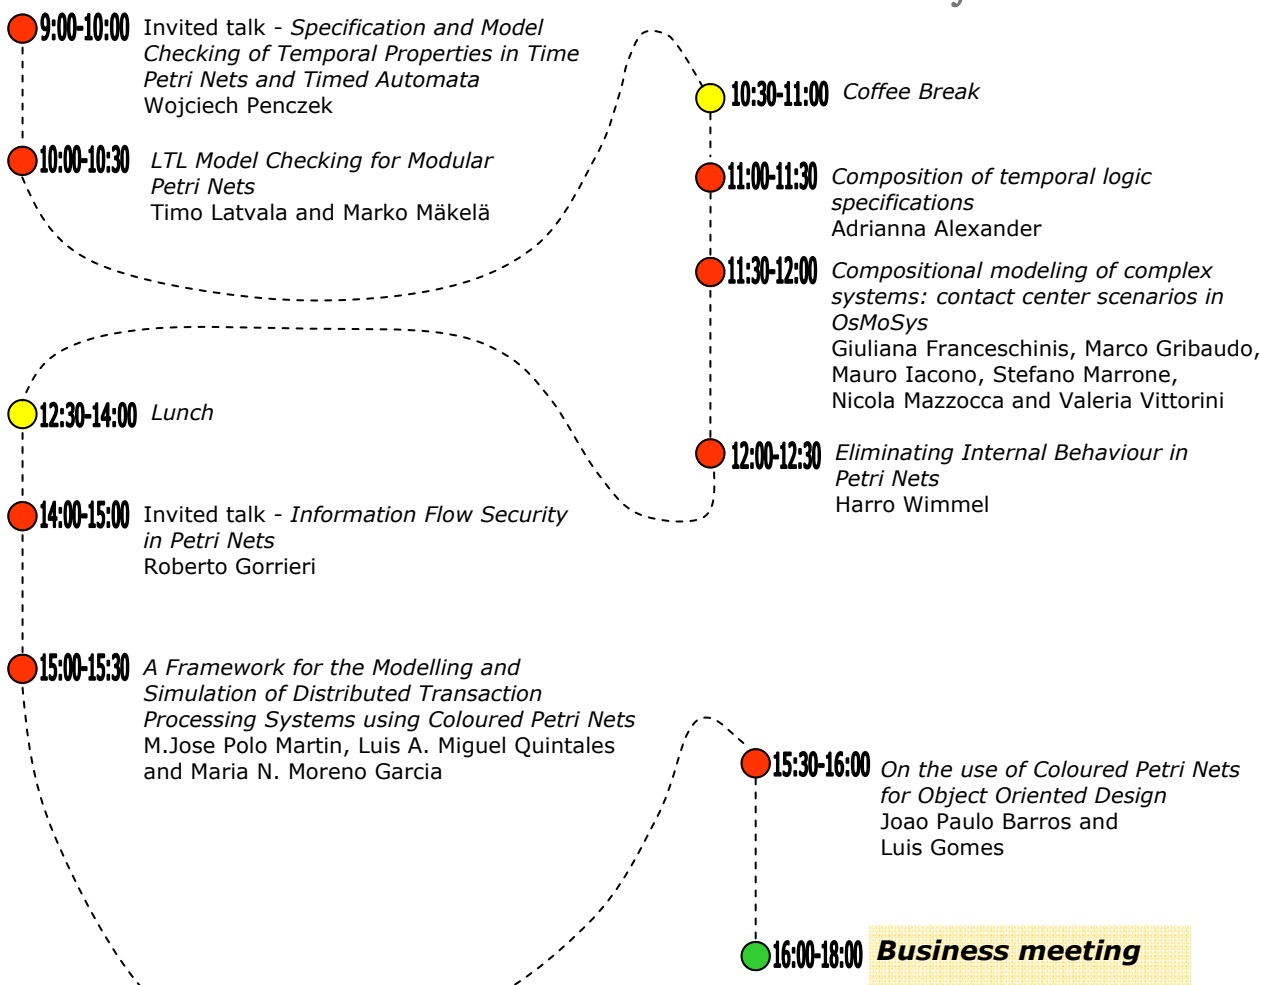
9:00-10:00 Invited talk - Specification and Model Checking of Temporal Properties in Time Petri Nets and Timed Automata
Wojciech Penczek

10:00-10:30 LTL Model Checking for Modular Petri Nets
Timo Latvala and Marko Mäkelä

10:30-11:00 Coffee Break

11:00-11:30 Composition of temporal logic specifications
Adrianna Alexander

11:30-12:00 Compositional modeling of complex systems: contact center scenarios in OsMoSys
Giuliana Franceschinis, Marco Gribaudo, Mauro Iacono, Stefano Marrone, Nicola Mazzocca and Valeria Vittorini

12:00-12:30 Eliminating Internal Behaviour in Petri Nets
Harro Wimmel

12:30-14:00 Lunch

14:00-15:00 Invited talk - Information Flow Security in Petri Nets
Roberto Gorrieri

15:00-15:30 A Framework for the Modelling and Simulation of Distributed Transaction Processing Systems using Coloured Petri Nets
M.Jose Polo Martin, Luis A. Miguel Quintales and Maria N. Moreno Garcia

15:30-16:00 On the use of Coloured Petri Nets for Object Oriented Design
Joao Paulo Barros and Luis Gomes

16:00-18:00 Business meeting